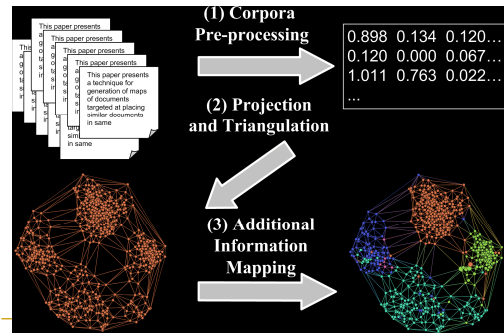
This paper presents

This paper presents

This paper presents

This paper presents

This paper presents

This paper presents a technique for generation of maps of documents targeted at placing similar documents in same

(1) Corpora Pre-processing

0.898 0.134 0.120…
0.120 0.000 0.067…
1.011 0.763 0.022…
…

(2) Projection and Triangulation

(3) Additional Information Mapping